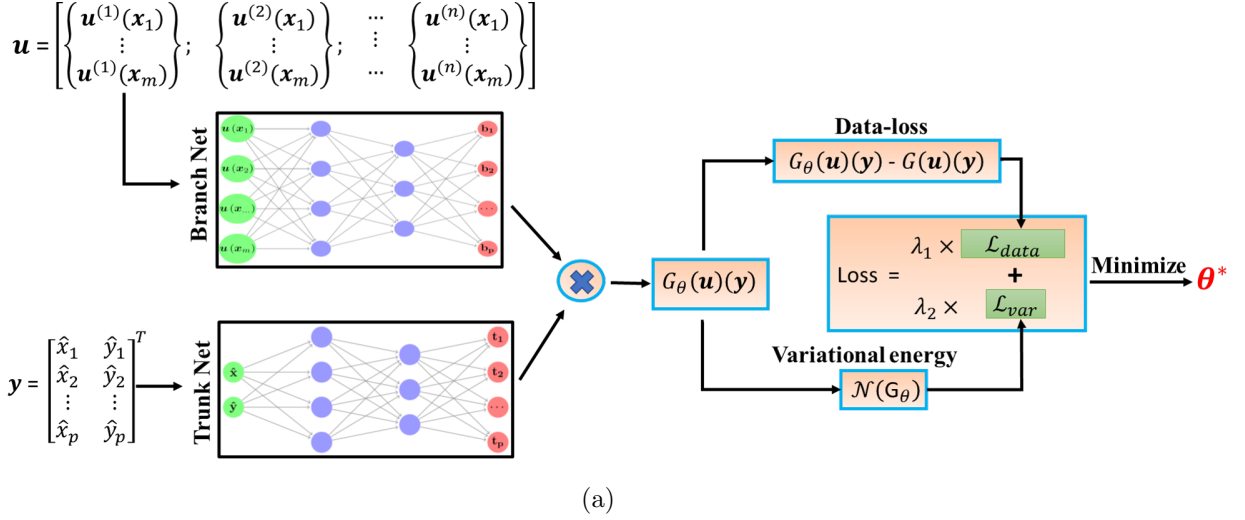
$\boldsymbol{u} = \left[ \begin{Bmatrix} \boldsymbol{u}^{(1)}(\boldsymbol{x}_1) \\ \vdots \\ \boldsymbol{u}^{(1)}(\boldsymbol{x}_m) \end{Bmatrix}; \quad \begin{Bmatrix} \boldsymbol{u}^{(2)}(\boldsymbol{x}_1) \\ \vdots \\ \boldsymbol{u}^{(2)}(\boldsymbol{x}_m) \end{Bmatrix}; \quad \begin{matrix} \cdots \\ \vdots \\ \cdots \end{matrix} \quad \begin{Bmatrix} \boldsymbol{u}^{(n)}(\boldsymbol{x}_1) \\ \vdots \\ \boldsymbol{u}^{(n)}(\boldsymbol{x}_m) \end{Bmatrix} \right]$

Branch Net

$u(x_1)$ $u(x_2)$ $u(x_{...})$ $u(x_m)$

$b_1$ $b_2$ $\cdots$ $b_p$

$\boldsymbol{y} = \begin{bmatrix} \hat{x}_1 & \hat{y}_1 \\ \hat{x}_2 & \hat{y}_2 \\ \vdots & \vdots \\ \hat{x}_p & \hat{y}_p \end{bmatrix}^T$

Trunk Net

$\hat{x}$ $\hat{y}$

$t_1$ $t_2$ $\cdots$ $t_p$

$G_\theta(\boldsymbol{u})(\boldsymbol{y})$

Data-loss

$G_\theta(\boldsymbol{u})(\boldsymbol{y})$ - $G(\boldsymbol{u})(\boldsymbol{y})$

Loss = $\lambda_1 \times$ $\mathcal{L}_{data}$ + $\lambda_2 \times$ $\mathcal{L}_{var}$

Minimize $\boldsymbol{\theta}^*$

Variational energy

$\mathcal{N}(G_\theta)$

(a)